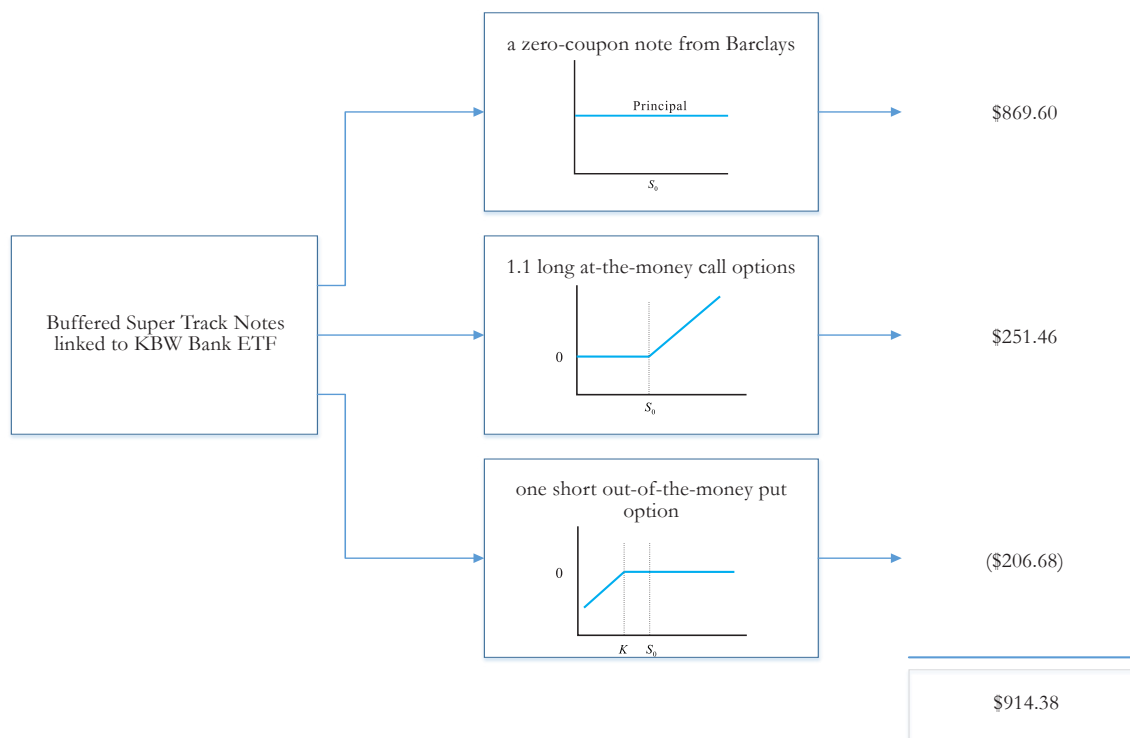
Buffered Super Track Notes linked to KBW Bank ETF

a zero-coupon note from Barclays

Principal

$S_0$

$869.60

1.1 long at-the-money call options

0

$S_0$

$251.46

one short out-of-the-money put option

0

$K$ $S_0$

($206.68)

$914.38